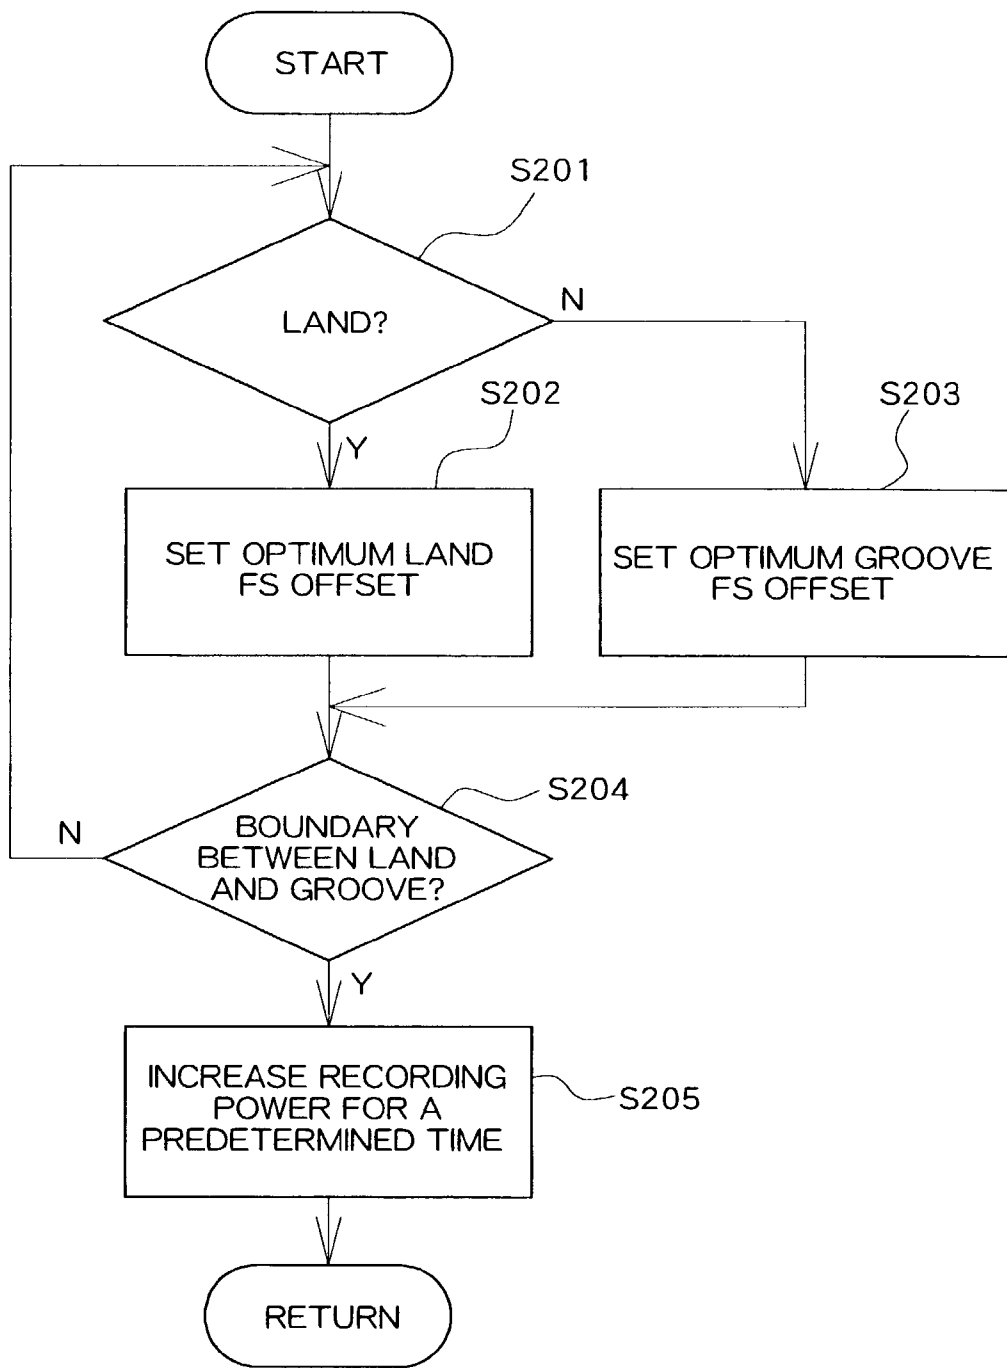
START

S201

LAND?

N

Y

S202

S203

SET OPTIMUM LAND FS OFFSET

SET OPTIMUM GROOVE FS OFFSET

S204

N

BOUNDARY BETWEEN LAND AND GROOVE?

Y

INCREASE RECORDING POWER FOR A PREDETERMINED TIME

S205

RETURN